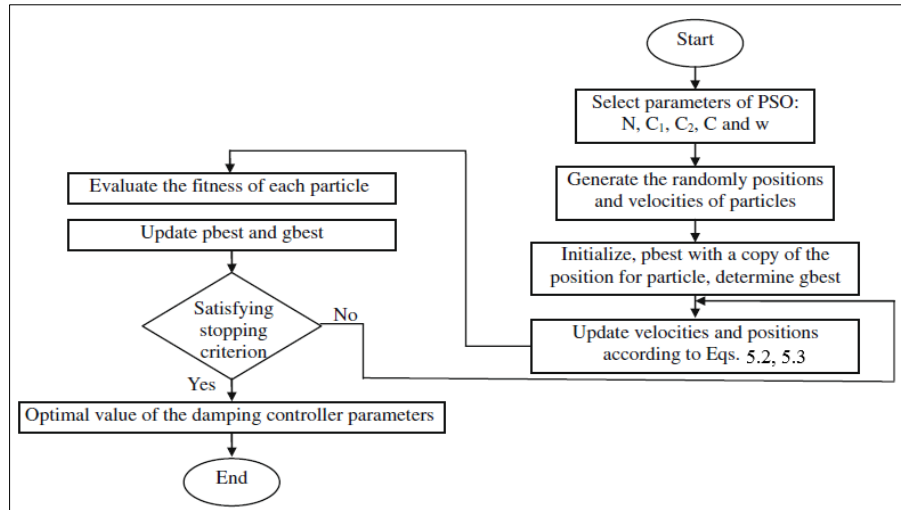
Start

Select parameters of PSO: N, $C_1$, $C_2$, C and w

Generate the randomly positions and velocities of particles

Initialize, pbest with a copy of the position for particle, determine gbest

Update velocities and positions according to Eqs. 5.2, 5.3

Evaluate the fitness of each particle

Update pbest and gbest

Satisfying stopping criterion

No

Yes

Optimal value of the damping controller parameters

End